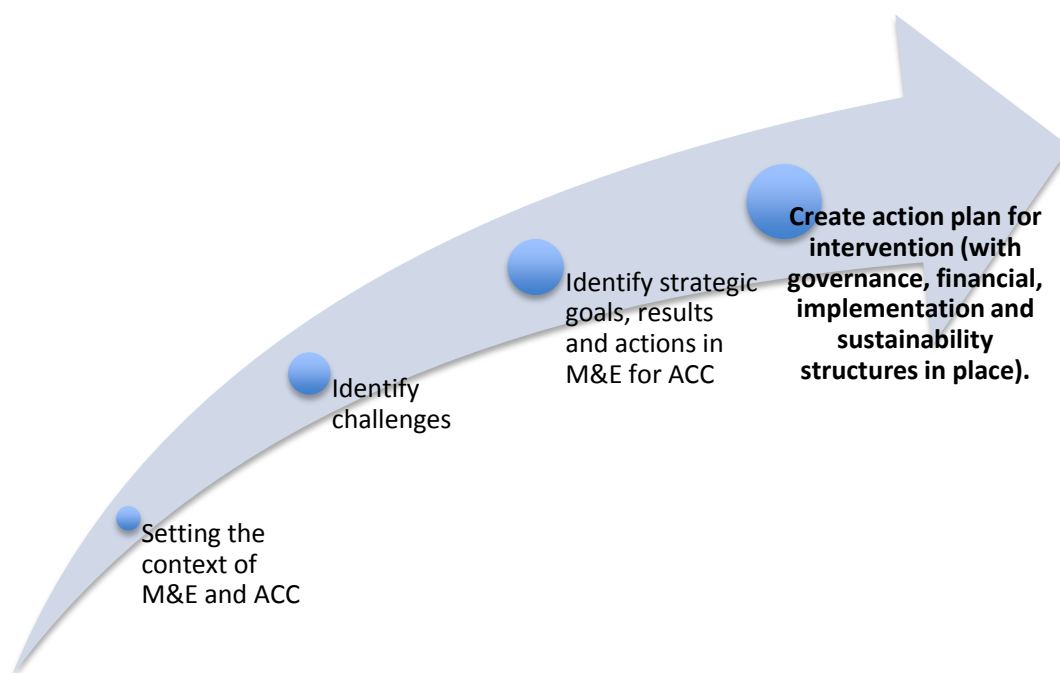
Setting the context of M&E and ACC

Identify challenges

Identify strategic goals, results and actions in M&E for ACC

**Create action plan for intervention (with governance, financial, implementation and sustainability structures in place).**